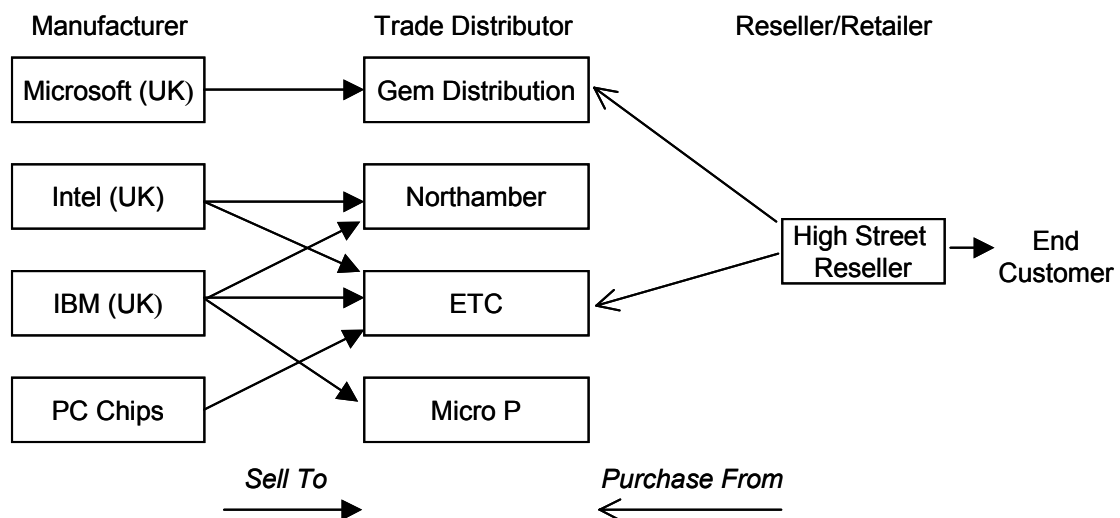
Manufacturer

Trade Distributor

Reseller/Retailer

Microsoft (UK)

Gem Distribution

Intel (UK)

Northamber

High Street Reseller

End Customer

IBM (UK)

ETC

PC Chips

Micro P

Sell To

Purchase From